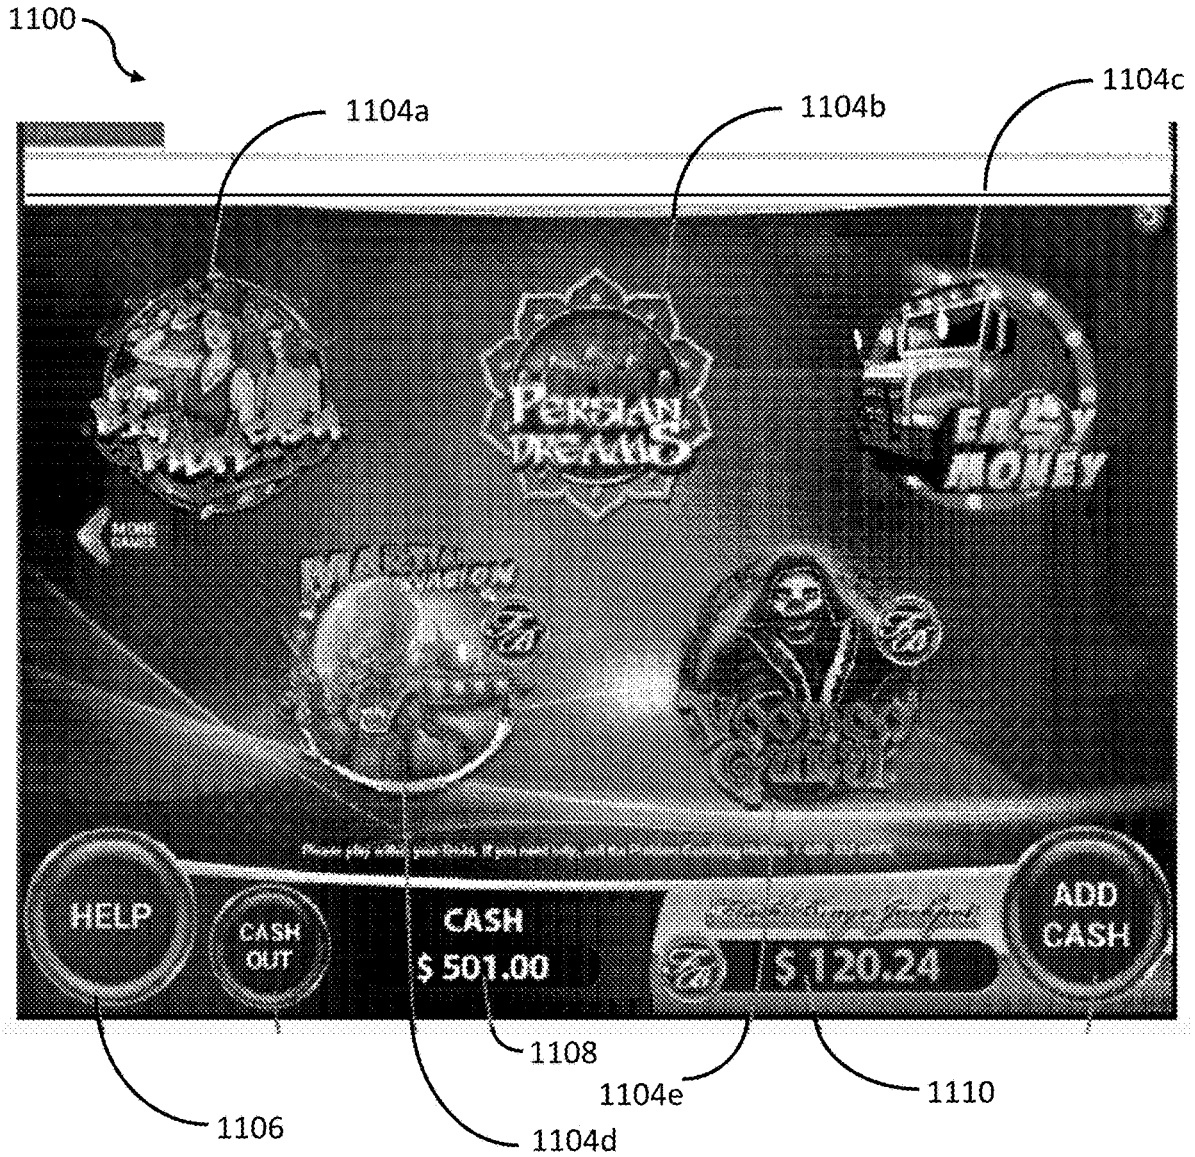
1100

1104a

1104b

1104c

PERSIAN DREAMS

EASY MONEY

MORE GAMES

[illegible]

Please play within your limits. If you need help, call the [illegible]

HELP

CASH OUT

CASH

$ 501.00

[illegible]

$ 120.24

ADD CASH

1108

1104e

1110

1106

1104d